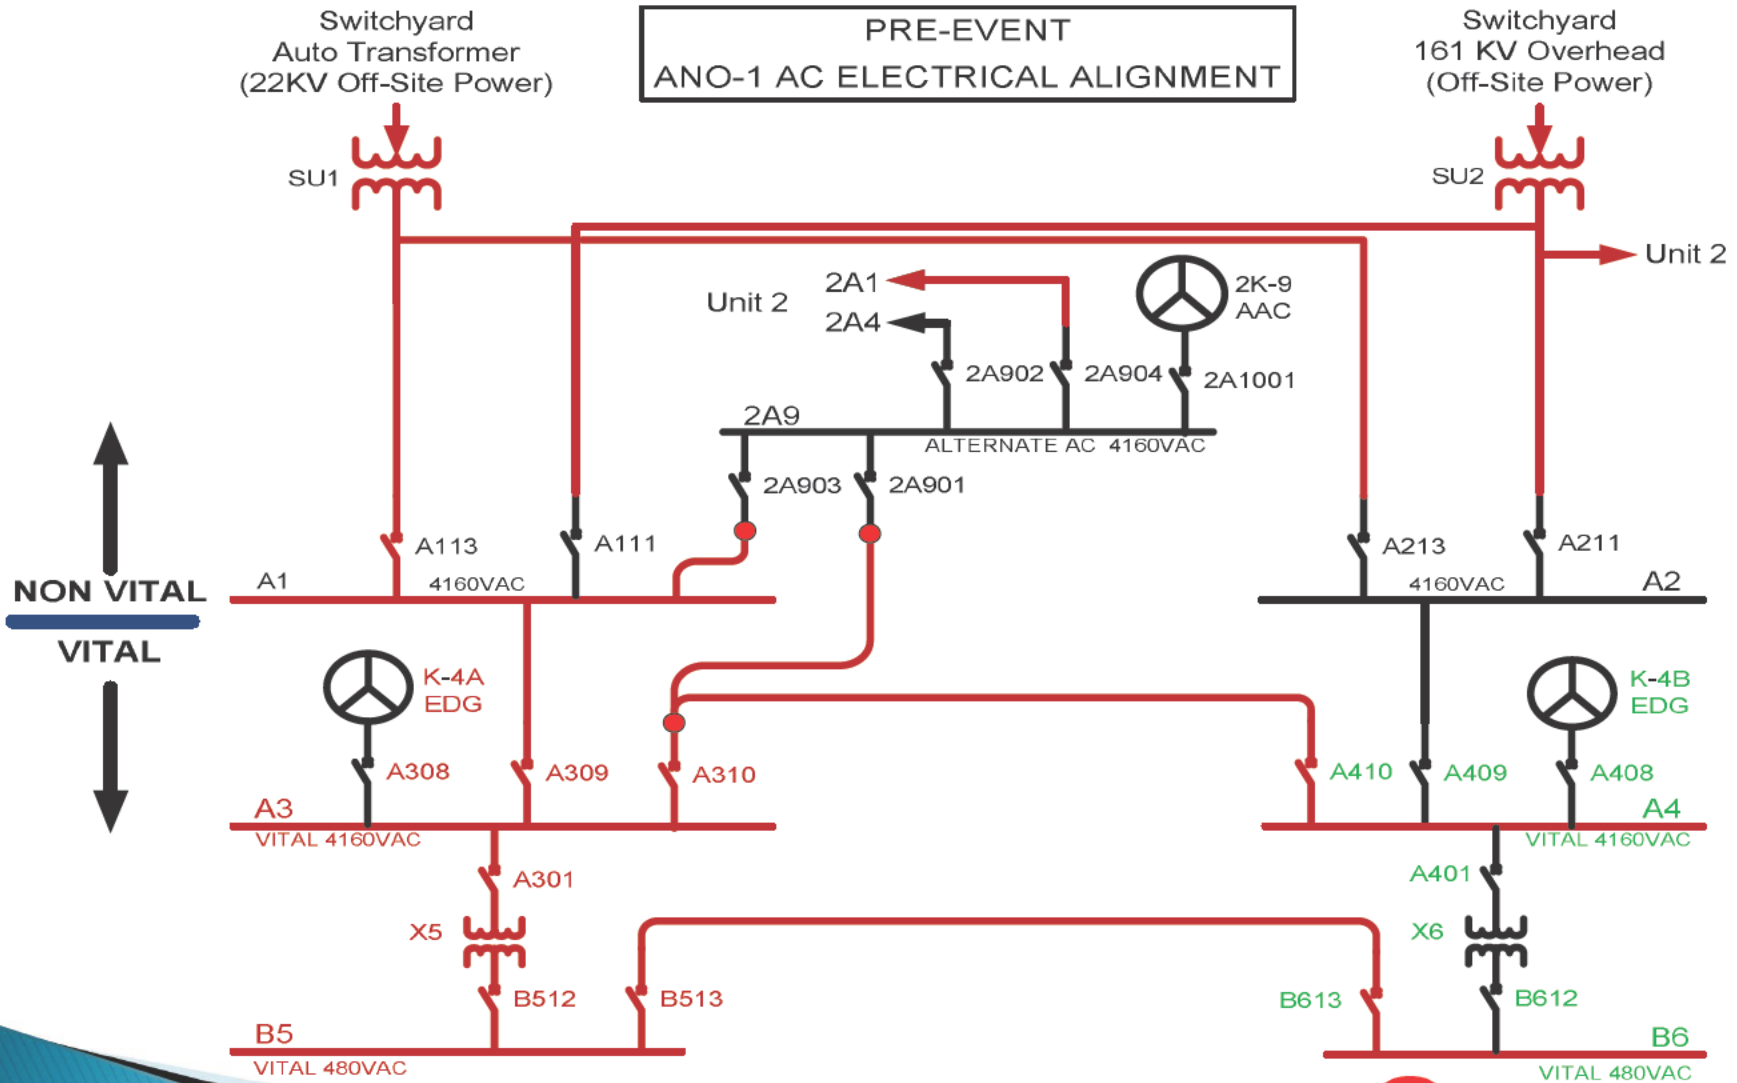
Switchyard
Auto Transformer
(22KV Off-Site Power)

PRE-EVENT
ANO-1 AC ELECTRICAL ALIGNMENT

Switchyard
161 KV Overhead
(Off-Site Power)

SU1

SU2

Unit 2

Unit 2

2A1

2A4

2K-9
AAC

2A902

2A904

2A1001

2A9

ALTERNATE AC 4160VAC

2A903

2A901

A113

A111

A213

A211

NON VITAL

VITAL

A1

4160VAC

4160VAC

A2

K-4A
EDG

K-4B
EDG

A308

A309

A310

A410

A409

A408

A3

VITAL 4160VAC

A4

VITAL 4160VAC

A301

A401

X5

X6

B512

B513

B613

B612

B5

VITAL 480VAC

B6

VITAL 480VAC